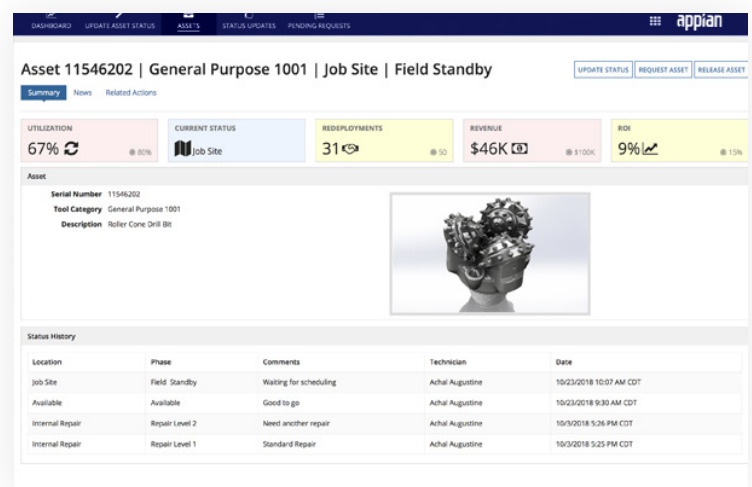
DASHBOARD UPDATE ASSET STATUS ASSETS STATUS UPDATES PENDING REQUESTS appian

Asset 11546202 | General Purpose 1001 | Job Site | Field Standby

UPDATE STATUS REQUEST ASSET RELEASE ASSET

Summary News Related Actions

UTILIZATION
67%
80%

CURRENT STATUS
Job Site

REDEPLOYMENTS
31
50

REVENUE
$46K
$100K

ROI
9%
15%

Asset

Serial Number 11546202
Tool Category General Purpose 1001
Description Roller Cone Drill Bit

Status History

| Location | Phase | Comments | Technician | Date |
|---|---|---|---|---|
| Job Site | Field Standby | Waiting for scheduling | Achal Augustine | 10/23/2018 10:07 AM CDT |
| Available | Available | Good to go | Achal Augustine | 10/23/2018 9:30 AM CDT |
| Internal Repair | Repair Level 2 | Need another repair | Achal Augustine | 10/3/2018 5:26 PM CDT |
| Internal Repair | Repair Level 1 | Standard Repair | Achal Augustine | 10/3/2018 5:25 PM CDT |